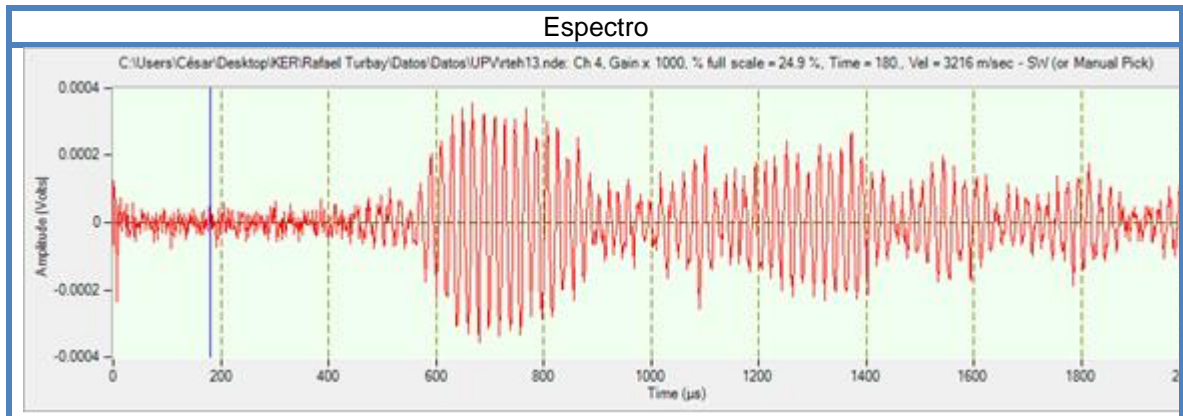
Espectro

C:\Users\César\Desktop\KER\Rafael Turbay\Datos\Datos\UPV\rteh13.nde: Ch 4, Gain x 1000, % full scale = 24.9 %, Time = 180., Vel = 3216 m/sec - SW (or Manual Pick)

0.0004
0.0002
0
-0.0002
-0.0004

Amplitude [Volts]

0
200
400
600
800
1000
1200
1400
1600
1800
2

Time (µs)